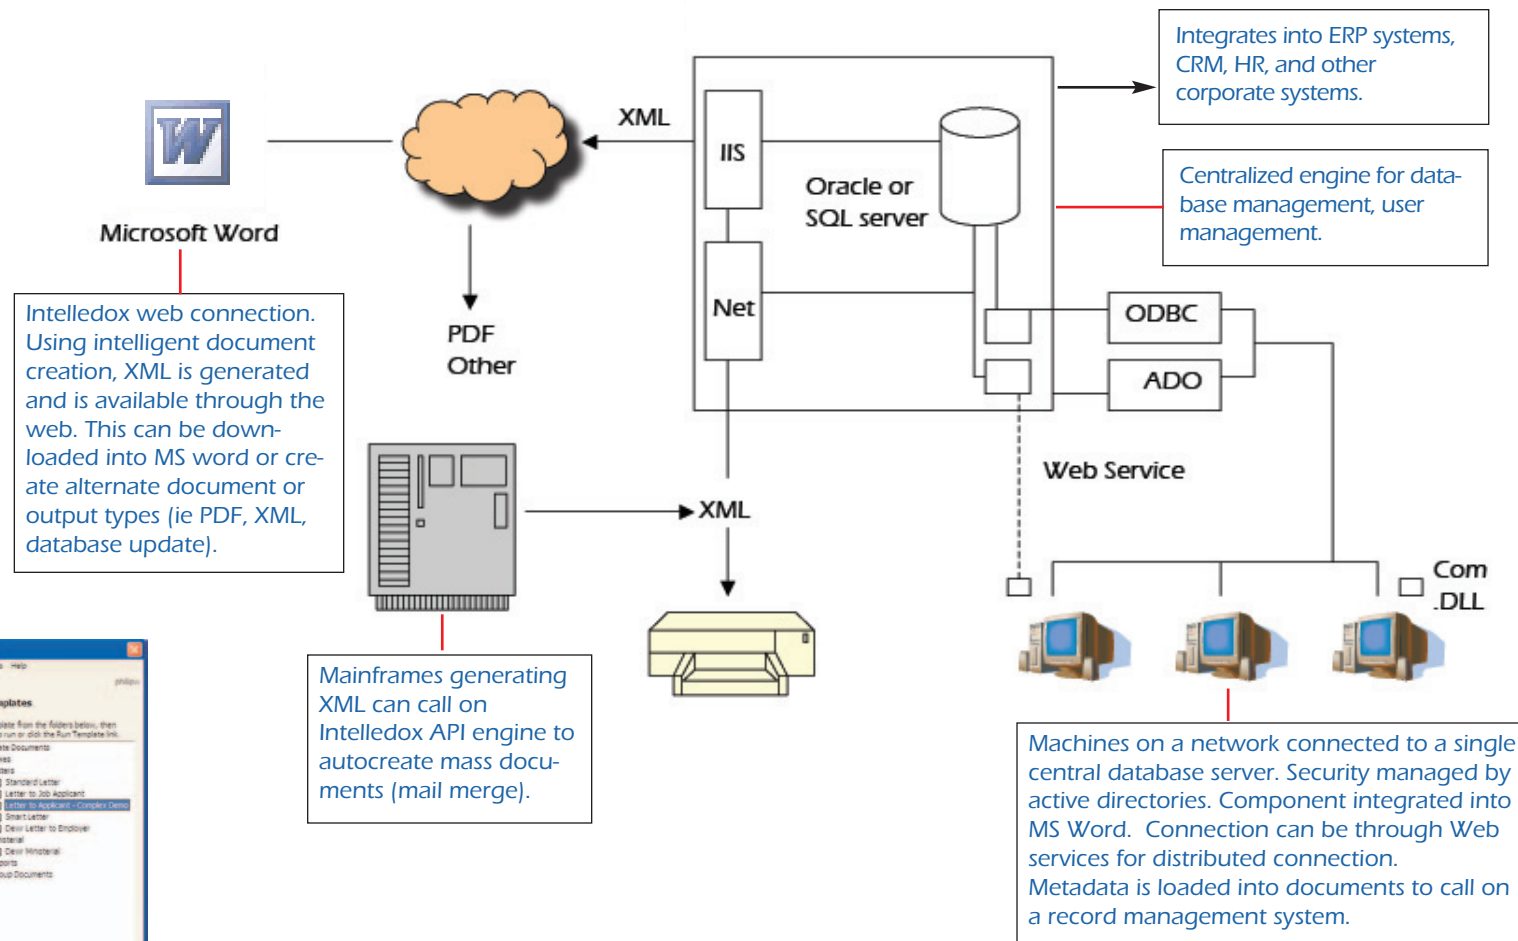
Integrates into ERP systems, CRM, HR, and other corporate systems.

XML

IIS

Oracle or SQL server

Centralized engine for database management, user management.

Microsoft Word

Intelledox web connection. Using intelligent document creation, XML is generated and is available through the web. This can be downloaded into MS word or create alternate document or output types (ie PDF, XML, database update).

PDF
Other

Net

ODBC

ADO

Web Service

XML

Com
.DLL

Mainframes generating XML can call on Intelledox API engine to autocreate mass documents (mail merge).

Machines on a network connected to a single central database server. Security managed by active directories. Component integrated into MS Word. Connection can be through Web services for distributed connection.
Metadata is loaded into documents to call on a record management system.

Help

plates

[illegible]

Standard Letter
Letter to Job Applicant
Letter to Applicant - Complex Demo
Smart Letter
Dear Letter to Employer
Dear Ministerial
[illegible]